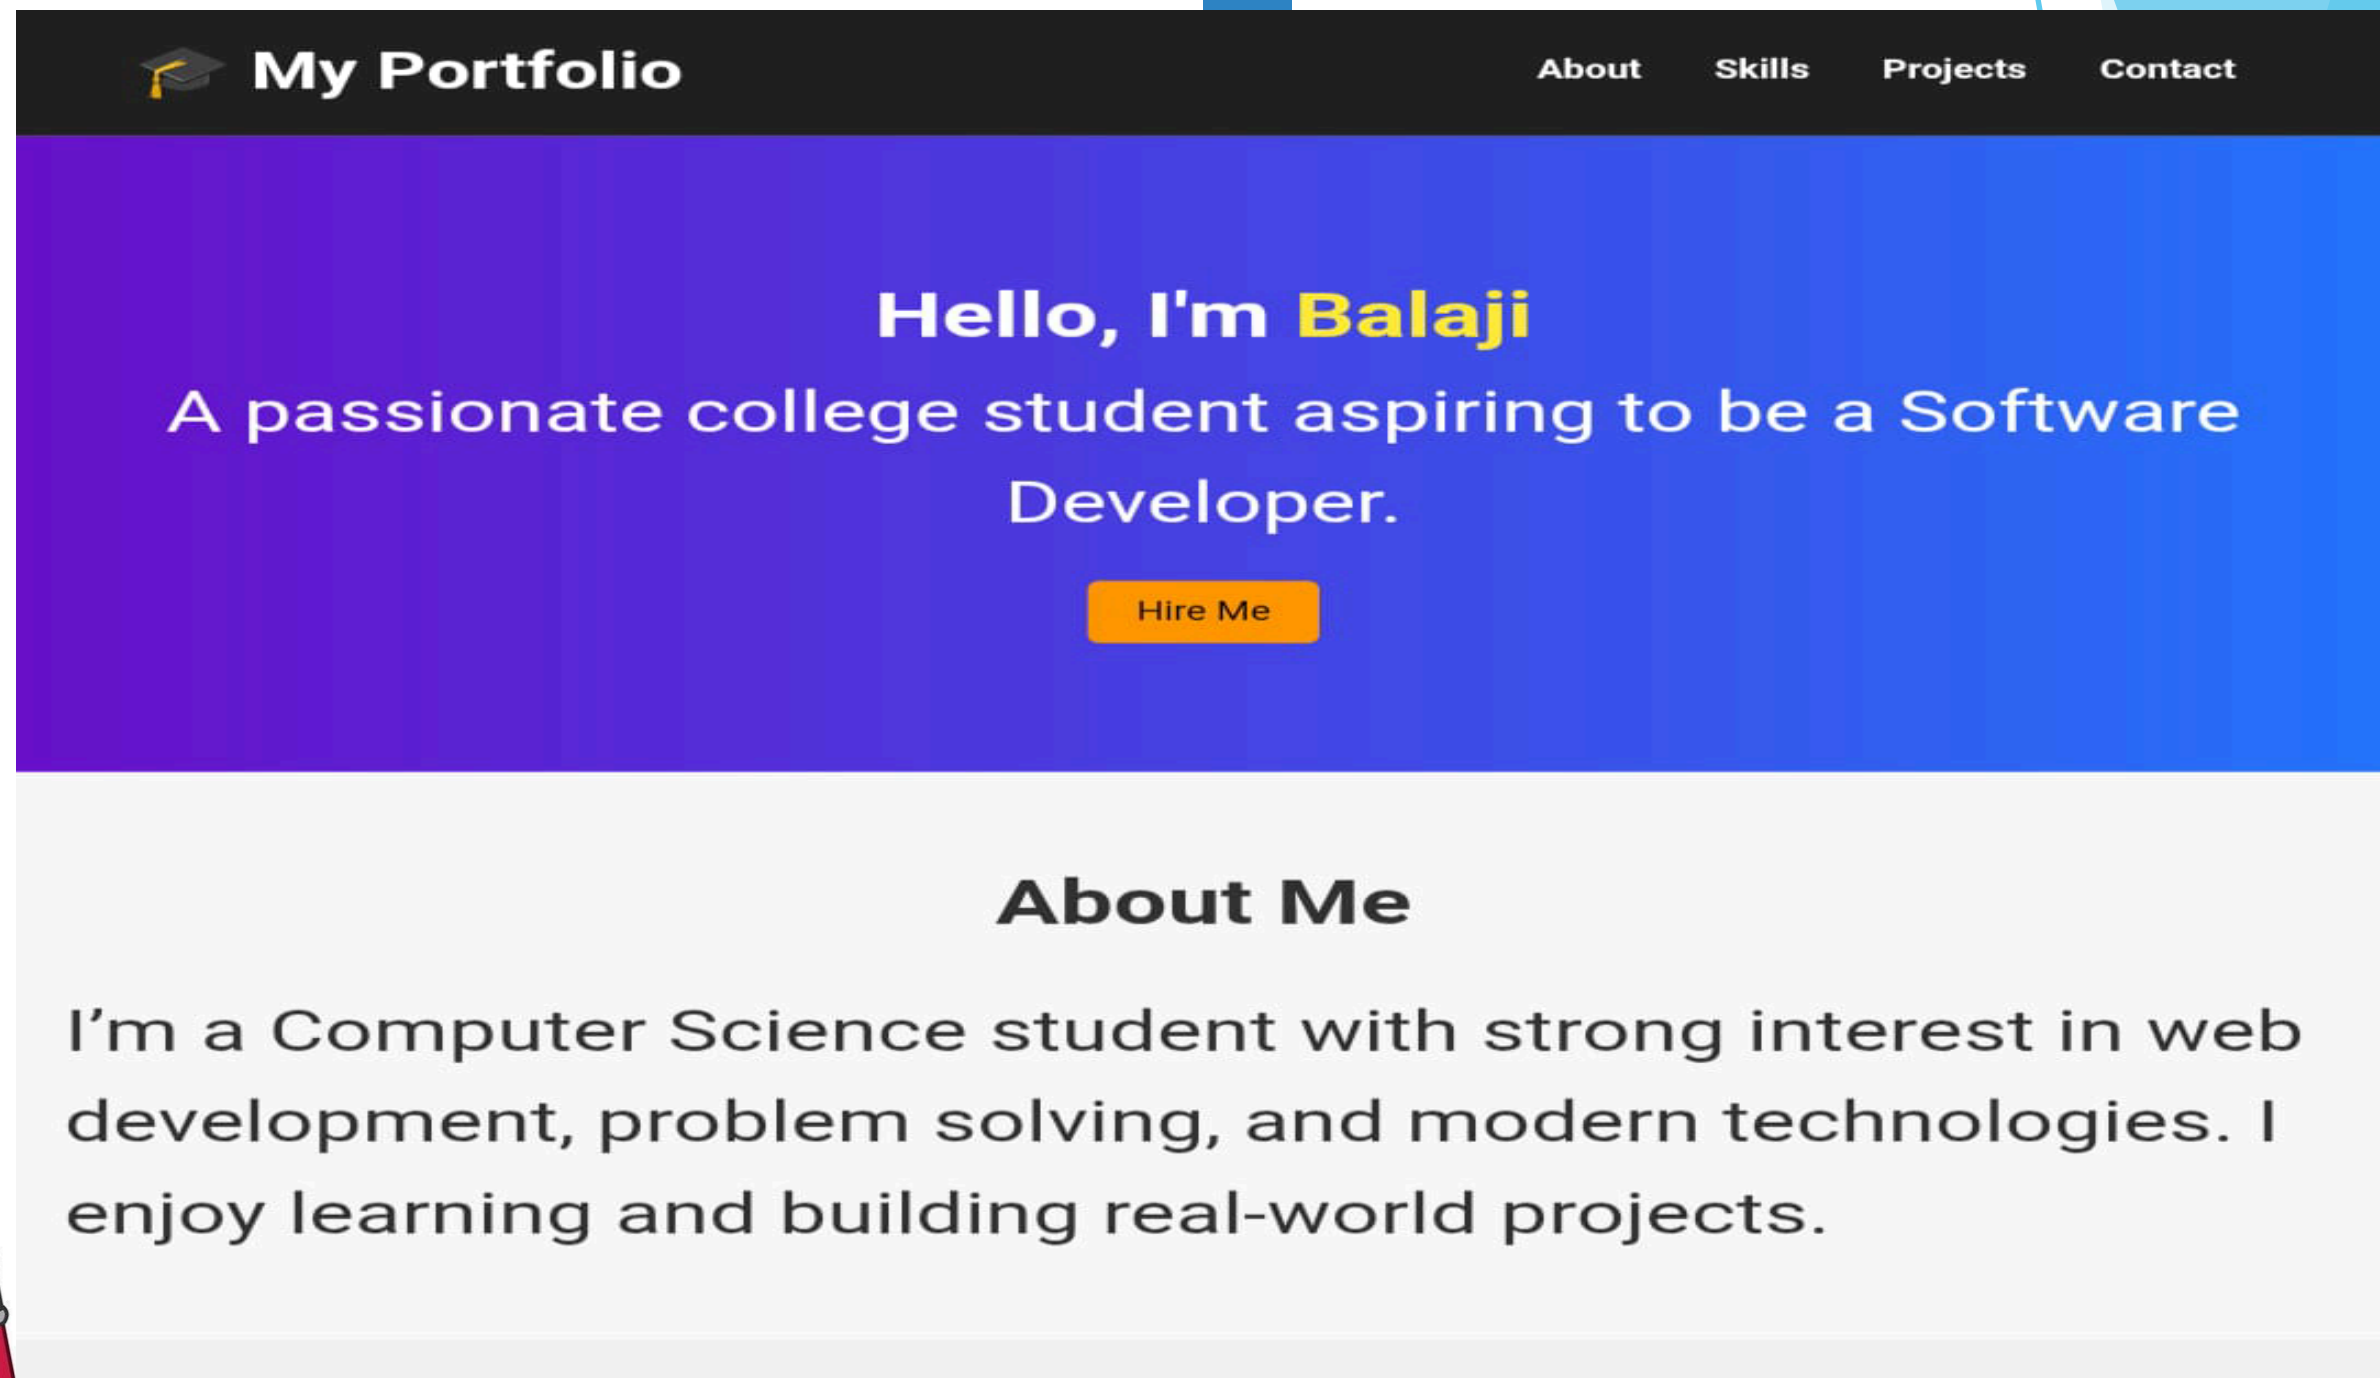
My Portfolio

About Skills Projects Contact

Hello, I'm Balaji

A passionate college student aspiring to be a Software Developer.

Hire Me

About Me

I’m a Computer Science student with strong interest in web development, problem solving, and modern technologies. I enjoy learning and building real-world projects.